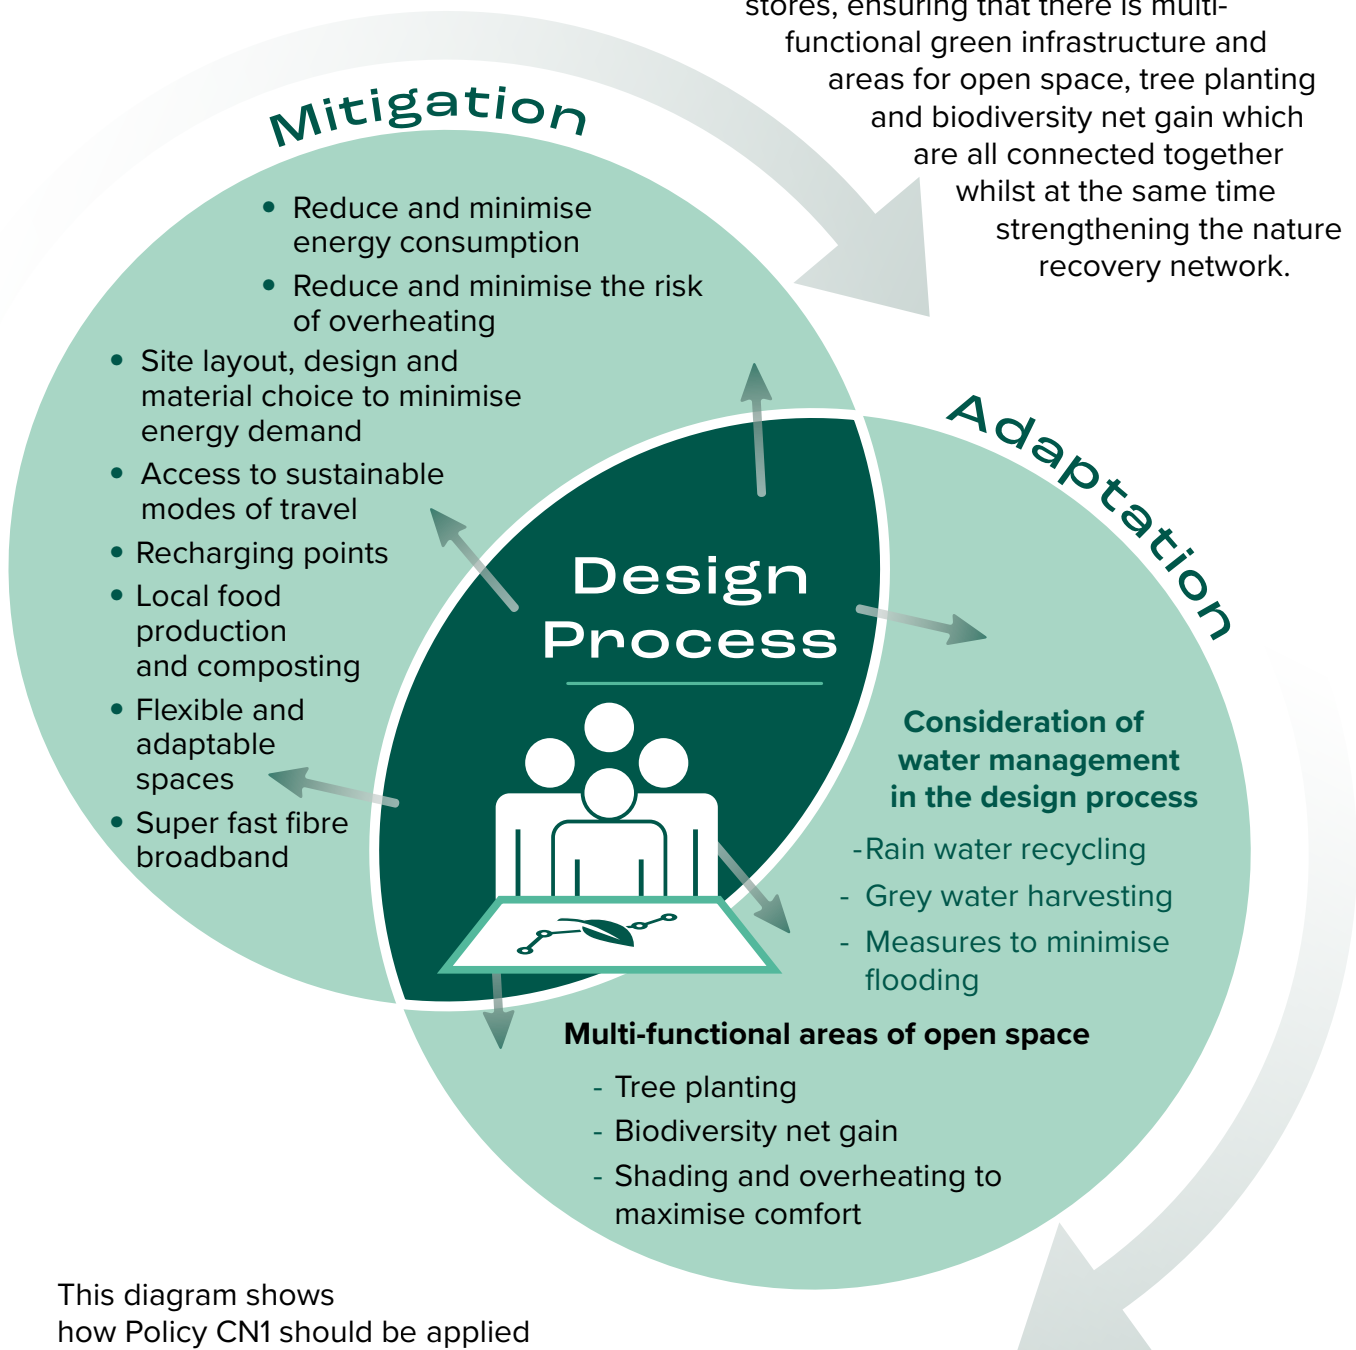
stores, ensuring that there is multi-functional green infrastructure and areas for open space, tree planting and biodiversity net gain which are all connected together whilst at the same time strengthening the nature recovery network.

Mitigation

- Reduce and minimise energy consumption
- Reduce and minimise the risk of overheating
- Site layout, design and material choice to minimise energy demand
- Access to sustainable modes of travel
- Recharging points
- Local food production and composting
- Flexible and adaptable spaces
- Super fast fibre broadband

Adaptation

Design Process

Consideration of water management in the design process

-Rain water recycling
- Grey water harvesting
- Measures to minimise flooding

Multi-functional areas of open space

- Tree planting
- Biodiversity net gain
- Shading and overheating to maximise comfort

This diagram shows how Policy CN1 should be applied